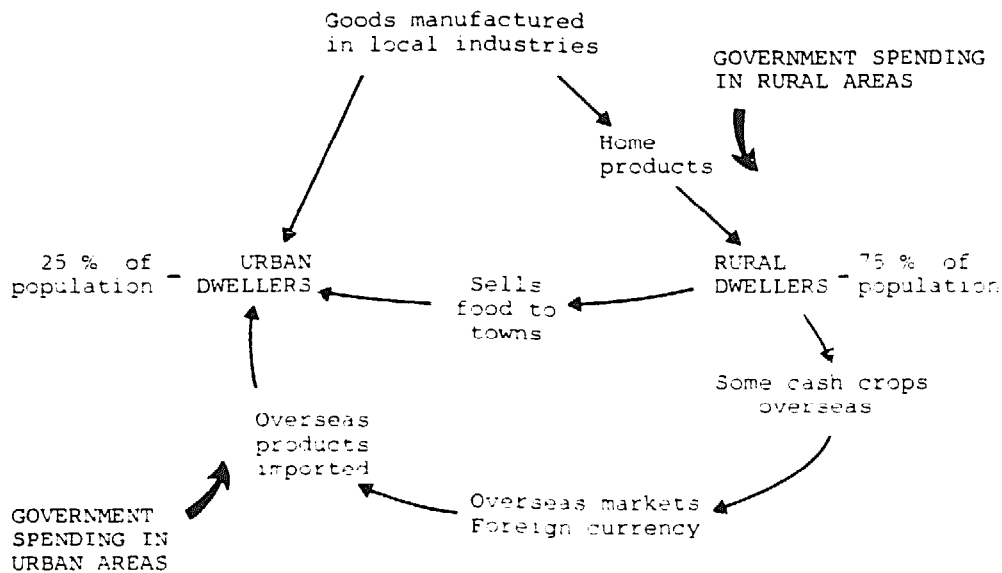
Goods manufactured in local industries

GOVERNMENT SPENDING IN RURAL AREAS

Home products

25 % of population - URBAN DWELLERS

Sells food to towns

RURAL DWELLERS - 75 % of population

Some cash crops overseas

Overseas products imported

GOVERNMENT SPENDING IN URBAN AREAS

Overseas markets Foreign currency